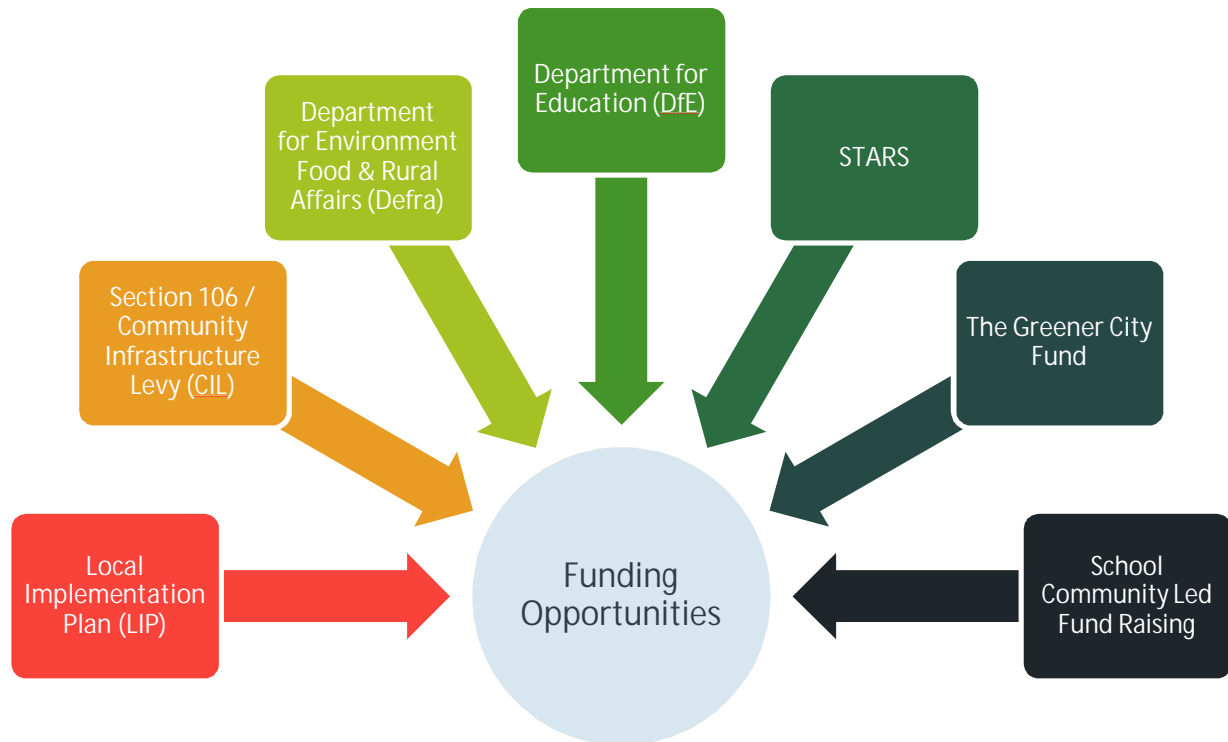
Local Implementation Plan (LIP)

Section 106 / Community Infrastructure Levy (CIL)

Department for Environment Food & Rural Affairs (Defra)

Department for Education (DfE)

STARS

The Greener City Fund

School Community Led Fund Raising

Funding Opportunities